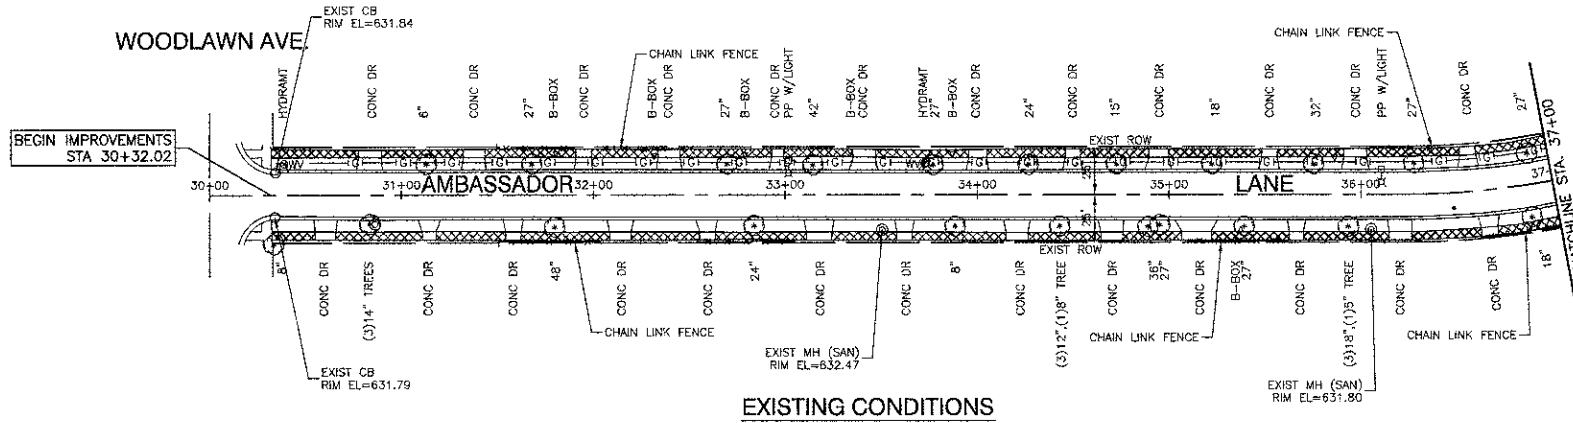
EXIST CB
RIM EL=631.84

WOODLAWN AVE.

CHAIN LINK FENCE

CHAIN LINK FENCE

HYDRANT

CONC DR

6"

CONC DR

27"

B-BOX

CONC DR

B-BOX
CONC DR

27"

B-BOX

CONC DR
PP W/LIGHT

42"

B-BOX
CONC DR

HYDRANT
27"

B-BOX

CONC DR

24"

CONC DR

15"

CONC DR

18"

CONC DR

32"

CONC DR

PP W/LIGHT

27"

CONC DR

27"

BEGIN IMPROVEMENTS
STA 30+32.02

EXIST ROW

30+00

31+00

AMBASSADOR

32+00

33+00

34+00

35+00

LANE

36+00

37

MATCHLINE STA. 37+00

EXIST ROW

8"

CONC DR

(3)14" TREES

CONC DR

CONC DR

48"

CONC DR

CONC DR

24"

CONC DR

CONC DR

8"

CONC DR

(3)12",(1)8" TREE

CONC DR

36"
27"

CONC DR

B-BOX
27"

CONC DR

(3)18",(1)5" TREE

CONC DR

CONC DR

18"

CHAIN LINK FENCE

CHAIN LINK FENCE

CHAIN LINK FENCE

EXIST MH (SAN)
RIM EL=632.47

EXIST MH (SAN)
RIM EL=631.80

EXIST CB
RIM EL=631.79

EXISTING CONDITIONS